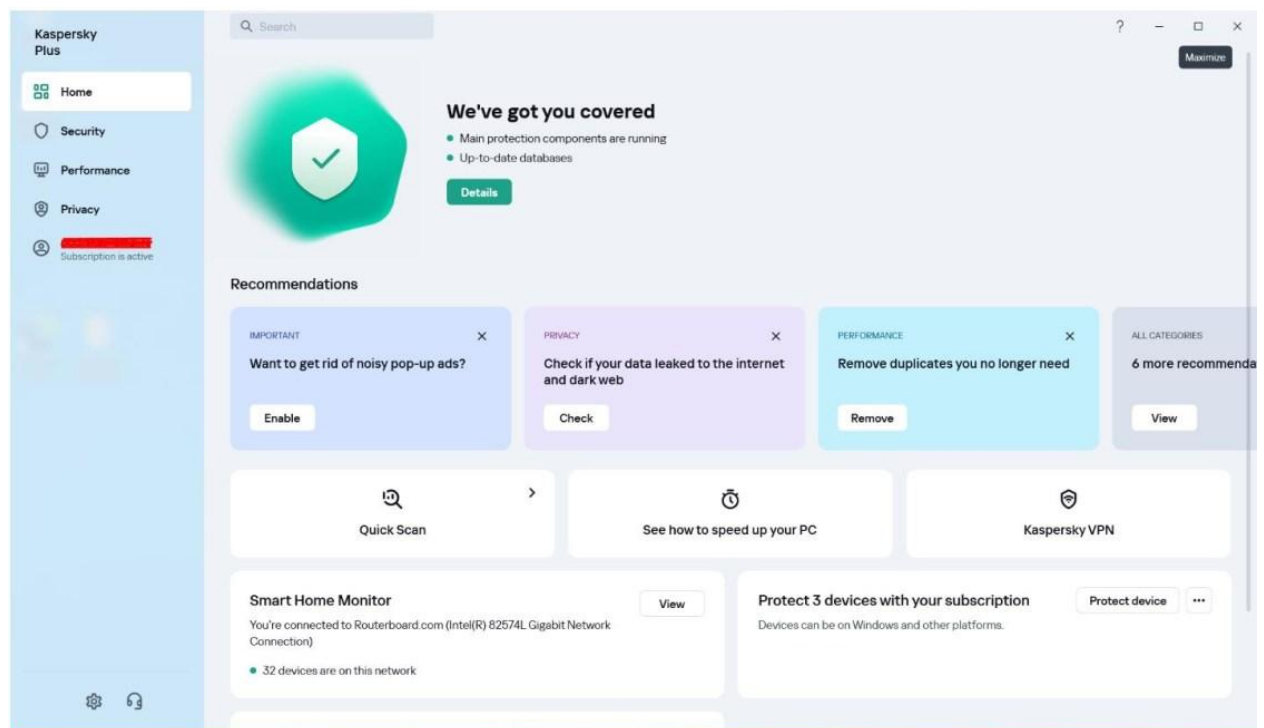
Kaspersky Plus

Home

Security

Performance

Privacy

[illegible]
Subscription is active

Search

?

Maximize

We've got you covered

• Main protection components are running
• Up-to-date databases

Details

Recommendations

IMPORTANT
Want to get rid of noisy pop-up ads?
Enable

PRIVACY
Check if your data leaked to the internet and dark web
Check

PERFORMANCE
Remove duplicates you no longer need
Remove

ALL CATEGORIES
6 more recommenda
View

Quick Scan

See how to speed up your PC

Kaspersky VPN

Smart Home Monitor
View
You're connected to Routerboard.com (Intel(R) 82574L Gigabit Network Connection)
• 32 devices are on this network

Protect 3 devices with your subscription
Protect device
Devices can be on Windows and other platforms.